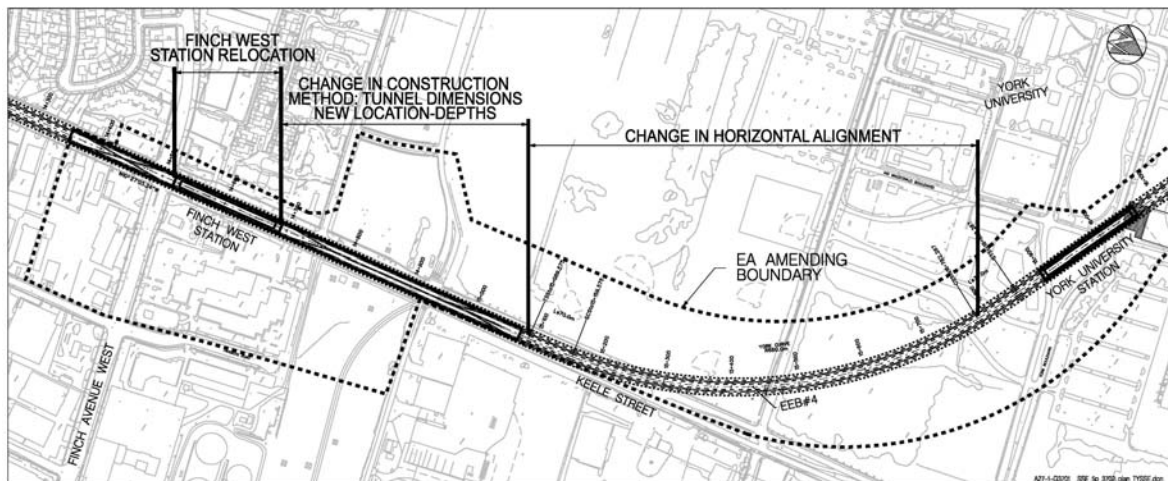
FINCH WEST STATION RELOCATION

CHANGE IN CONSTRUCTION METHOD: TUNNEL DIMENSIONS NEW LOCATION-DEPTHS

CHANGE IN HORIZONTAL ALIGNMENT

YORK UNIVERSITY

FINCH WEST STATION

EA AMENDING BOUNDARY

YORK UNIVERSITY STATION

FINCH AVENUE WEST

KEELE STREET

EEB#4

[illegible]